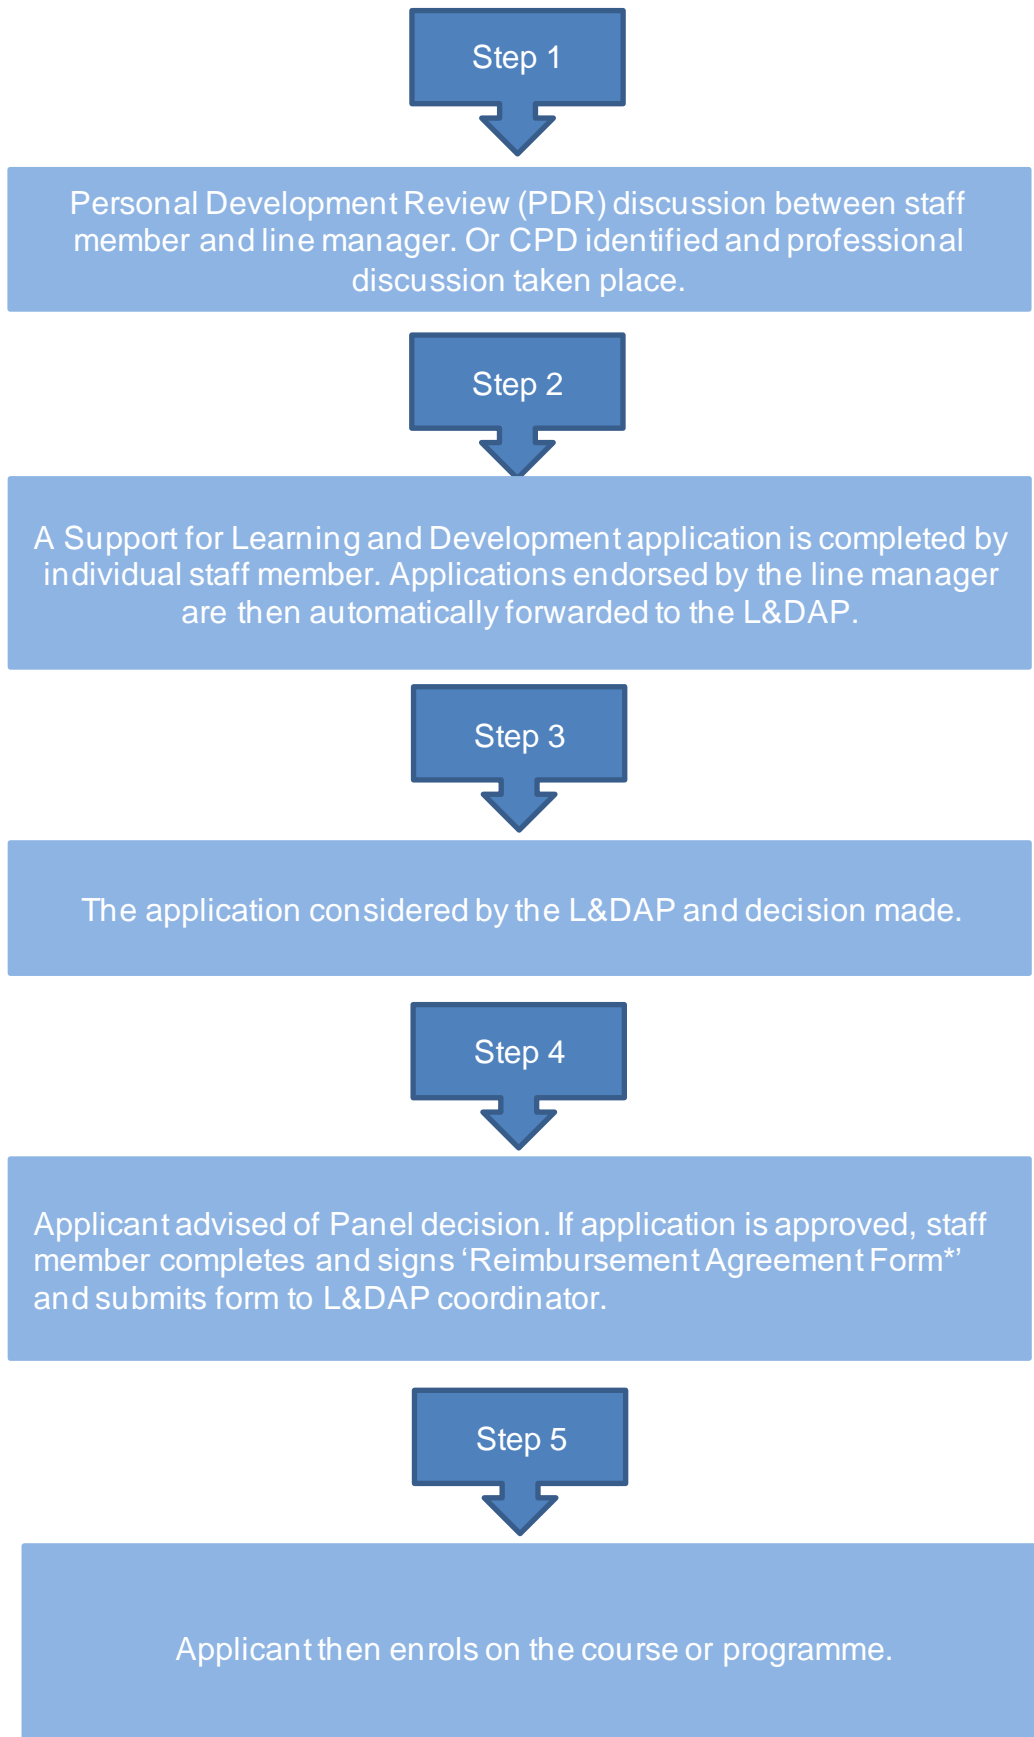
Step 1

Personal Development Review (PDR) discussion between staff member and line manager. Or CPD identified and professional discussion taken place.

Step 2

A Support for Learning and Development application is completed by individual staff member. Applications endorsed by the line manager are then automatically forwarded to the L&DAP.

Step 3

The application considered by the L&DAP and decision made.

Step 4

Applicant advised of Panel decision. If application is approved, staff member completes and signs ‘Reimbursement Agreement Form*’ and submits form to L&DAP coordinator.

Step 5

Applicant then enrols on the course or programme.